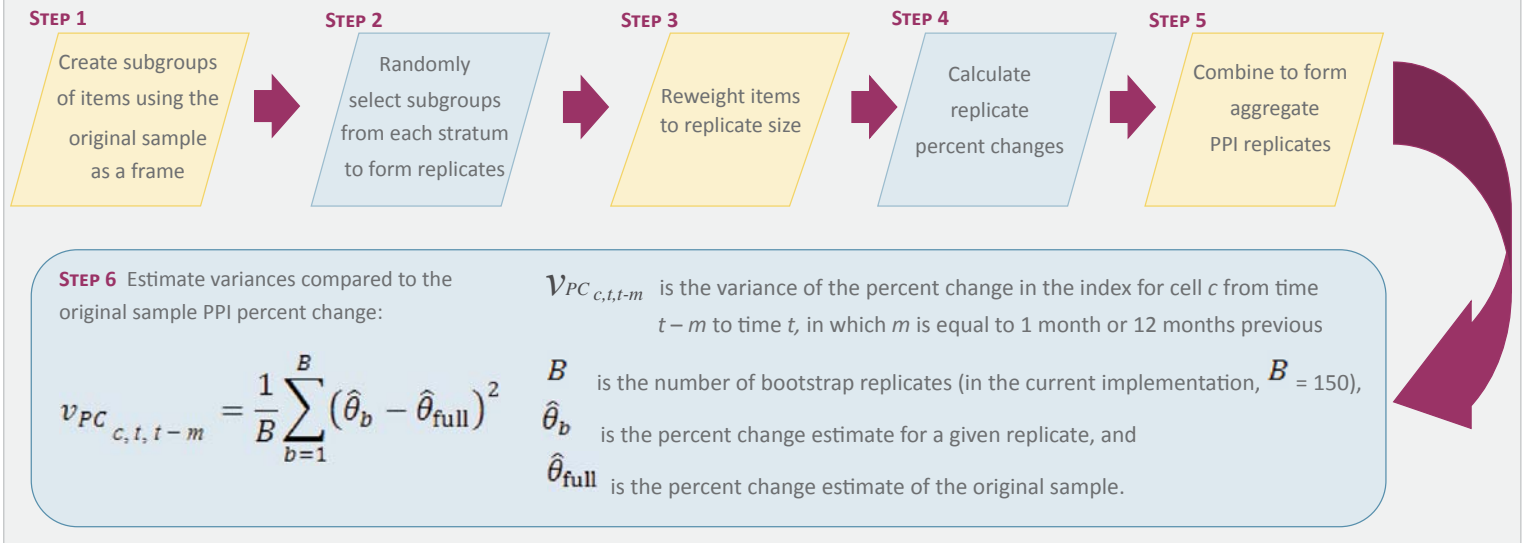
Step 1
Create subgroups of items using the original sample as a frame

Step 2
Randomly select subgroups from each stratum to form replicates

Step 3
Reweight items to replicate size

Step 4
Calculate replicate percent changes

Step 5
Combine to form aggregate PPI replicates

Step 6 Estimate variances compared to the original sample PPI percent change:

$v_{PC_{c,t,t-m}} = \frac{1}{B}\sum_{b=1}^{B}\left(\hat{\theta}_b - \hat{\theta}_{\text{full}}\right)^2$

$v_{PC_{c,t,t-m}}$ is the variance of the percent change in the index for cell $c$ from time $t-m$ to time $t$, in which $m$ is equal to 1 month or 12 months previous

$B$ is the number of bootstrap replicates (in the current implementation, $B$ = 150),

$\hat{\theta}_b$ is the percent change estimate for a given replicate, and

$\hat{\theta}_{\text{full}}$ is the percent change estimate of the original sample.